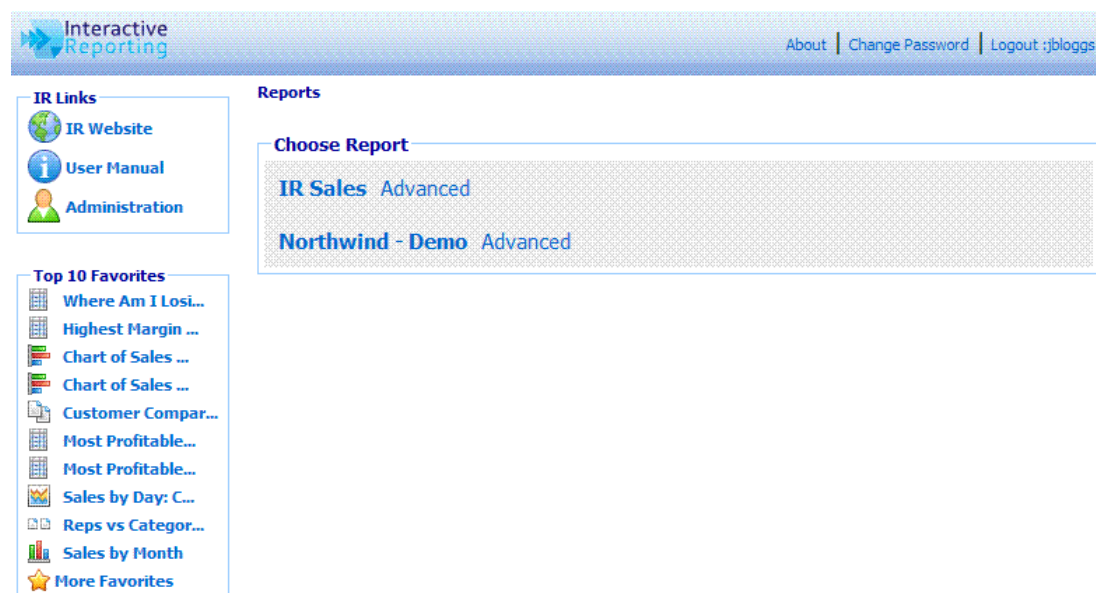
Interactive Reporting

About | Change Password | Logout :jbloggs

IR Links
IR Website
User Manual
Administration

Top 10 Favorites
Where Am I Losi...
Highest Margin ...
Chart of Sales ...
Chart of Sales ...
Customer Compar...
Most Profitable...
Most Profitable...
Sales by Day: C...
Reps vs Categor...
Sales by Month
More Favorites

Reports

Choose Report
IR Sales Advanced
Northwind - Demo Advanced